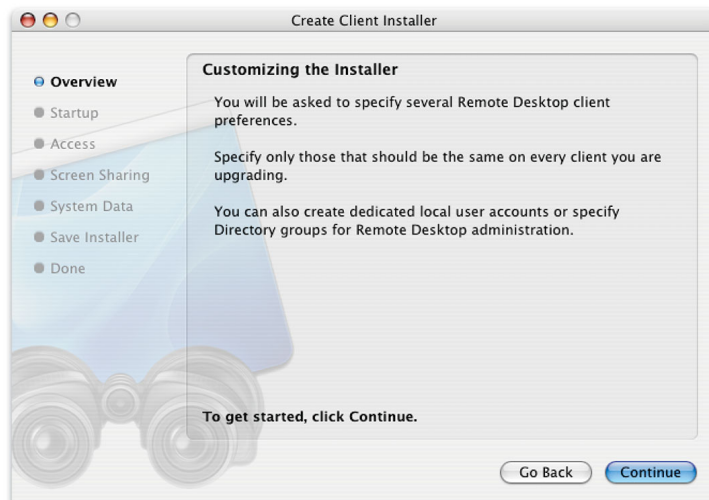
Create Client Installer

Overview
Startup
Access
Screen Sharing
System Data
Save Installer
Done

Customizing the Installer

You will be asked to specify several Remote Desktop client preferences.

Specify only those that should be the same on every client you are upgrading.

You can also create dedicated local user accounts or specify Directory groups for Remote Desktop administration.

To get started, click Continue.

Go Back
Continue